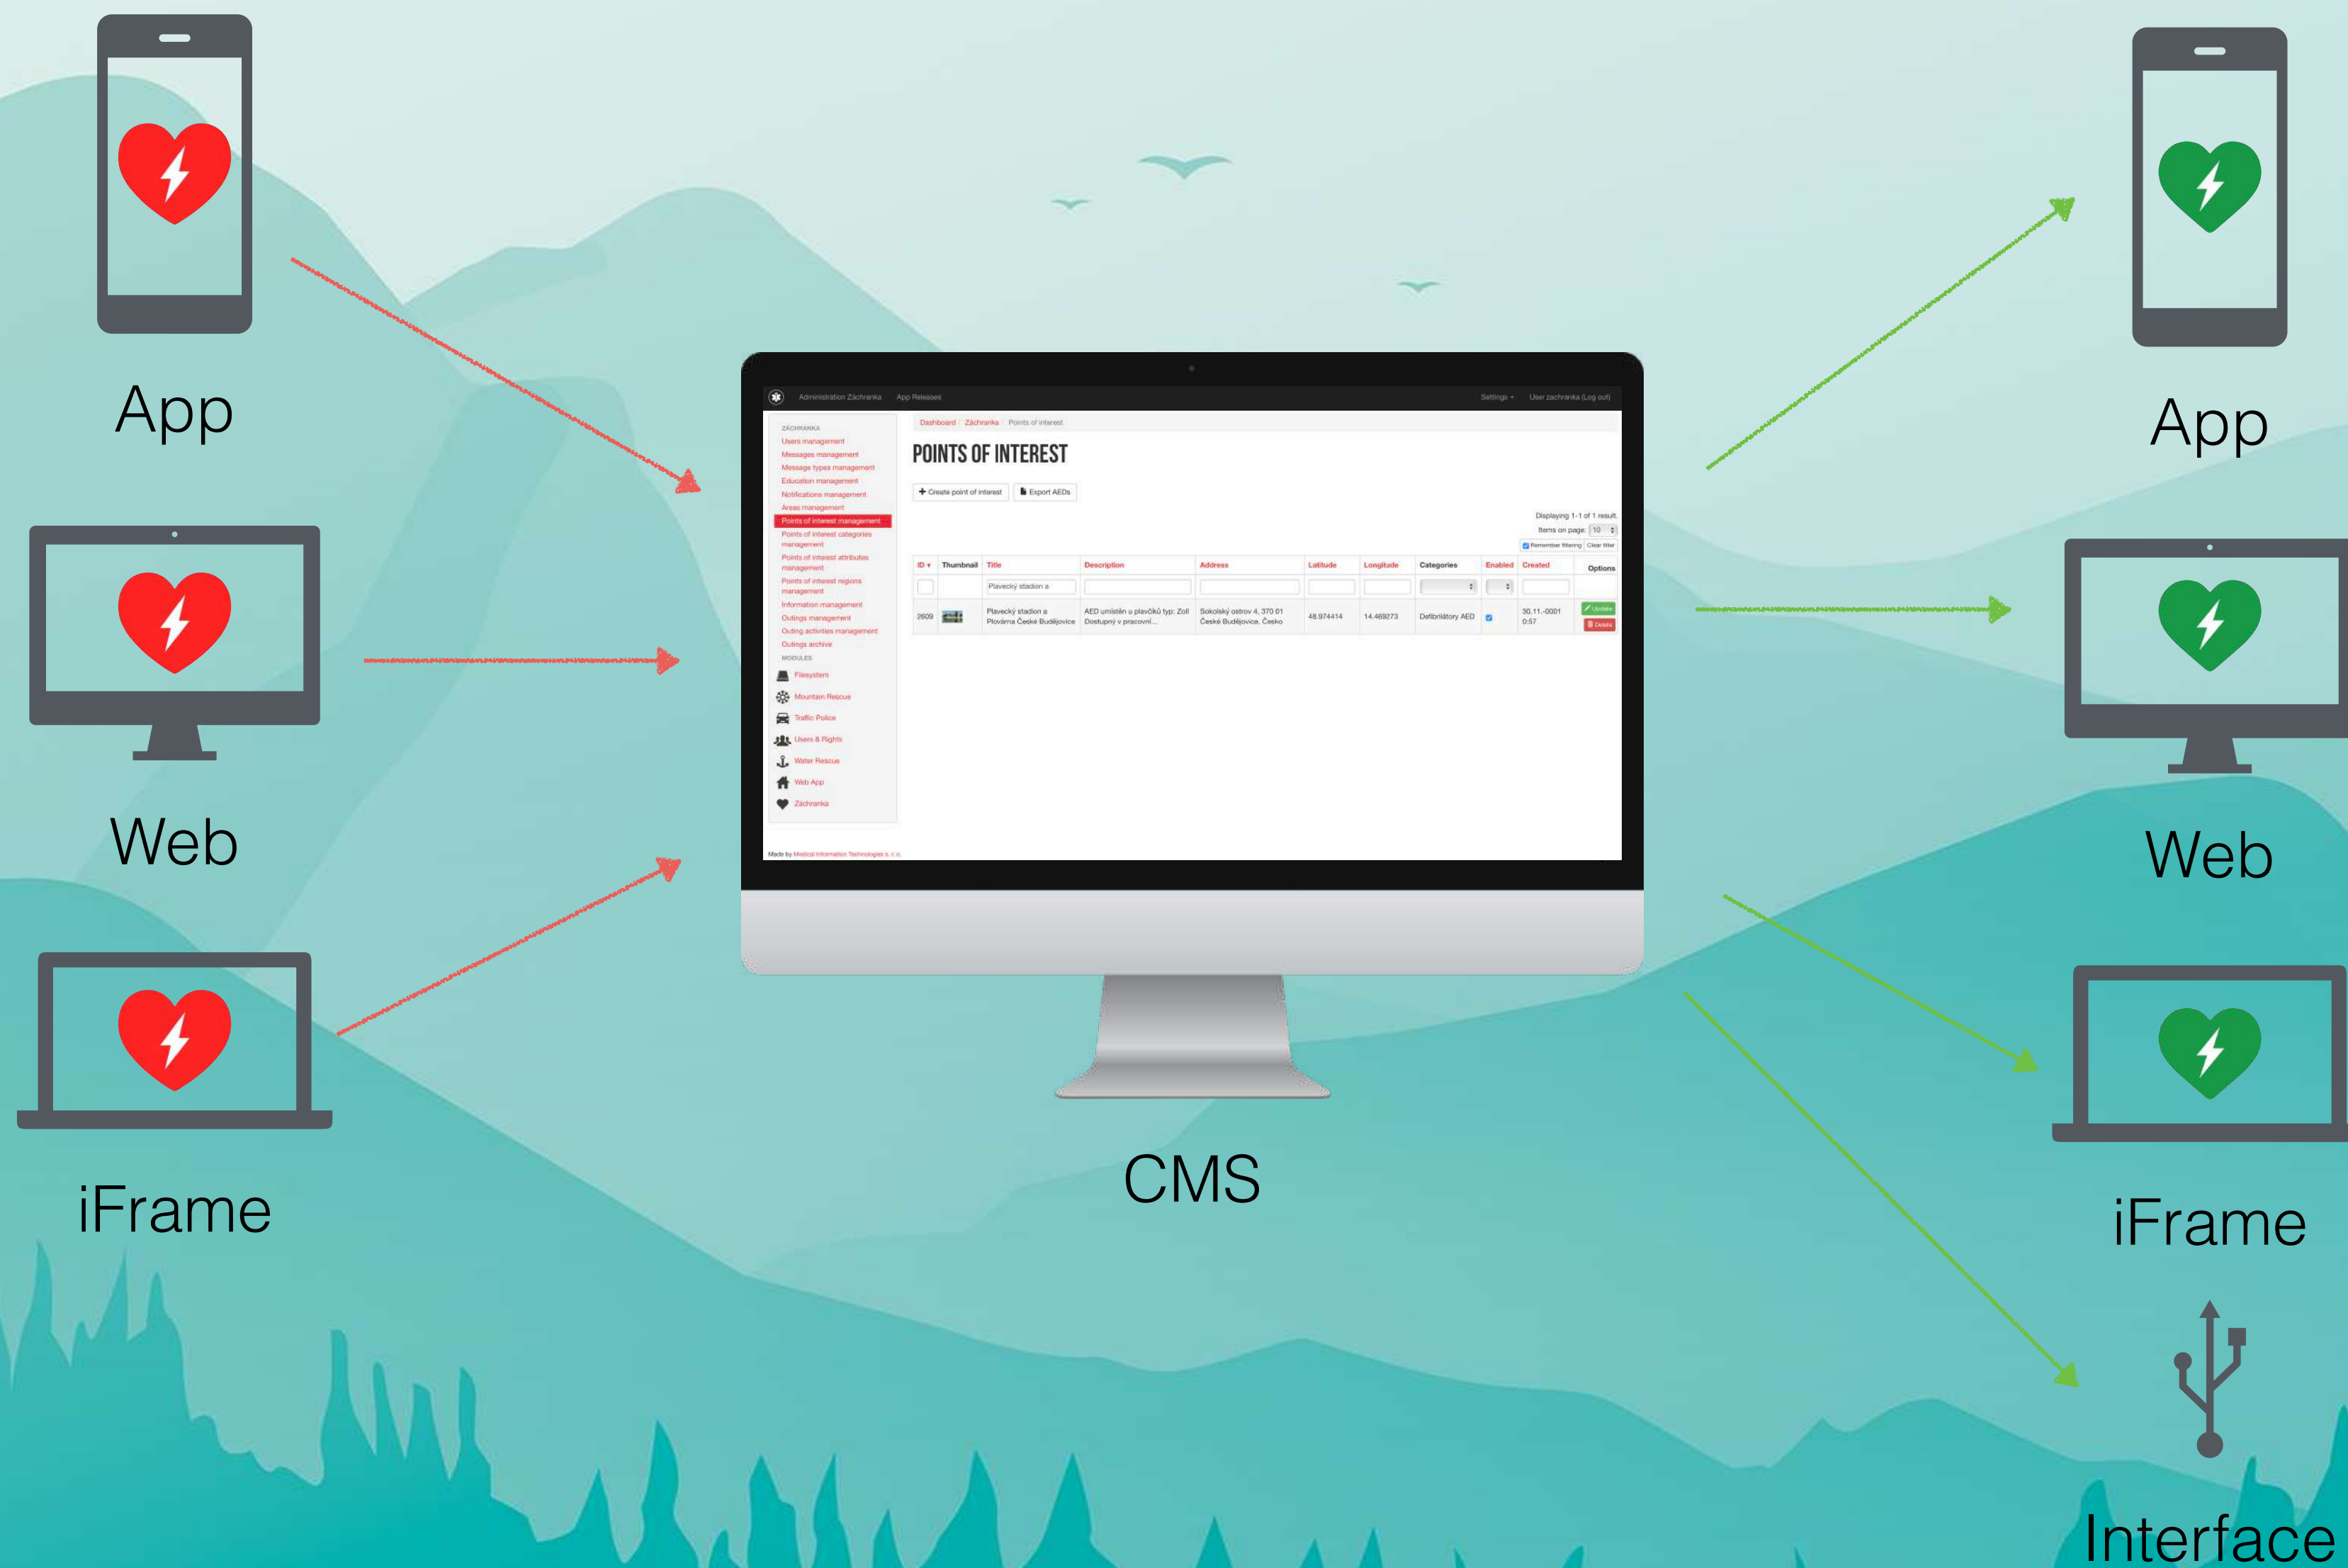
App

Web

iFrame

Administration Záchranka App Releases Settings User zachranka (Log out)

ZÁCHRANKA
Users management
Messages management
Message types management
Education management
Notifications management
Areas management
Points of interest management
Points of interest categories management
Points of interest attributes management
Points of interest regions management
Information management
Outings management
Outing activities management
Outings archive
MODULES
Filesystem
Mountain Rescue
Traffic Police
Users & Rights
Water Rescue
Web App
Záchranka

Dashboard / Záchranka / Points of interest

POINTS OF INTEREST

Create point of interest Export AEDs

Displaying 1-1 of 1 result.
Items on page: 10
Remember filtering Clear filter

| ID | Thumbnail | Title | Description | Address | Latitude | Longitude | Categories | Enabled | Created | Options |
|---|---|---|---|---|---|---|---|---|---|---|
| | | Plavecký stadion a | | | | | | | | |
| 2609 | | Plavecký stadion a Plovárna České Budějovice | AED umístěn u plavčíků typ: Zoll Dostupný v pracovní... | Sokolský ostrov 4, 370 01 České Budějovice, Česko | 48.974414 | 14.469273 | Defibrilátory AED | | 30.11.-0001 0:57 | Update Delete |

Made by Medical Information Technologies s. r. o.

CMS

App

Web

iFrame

Interface